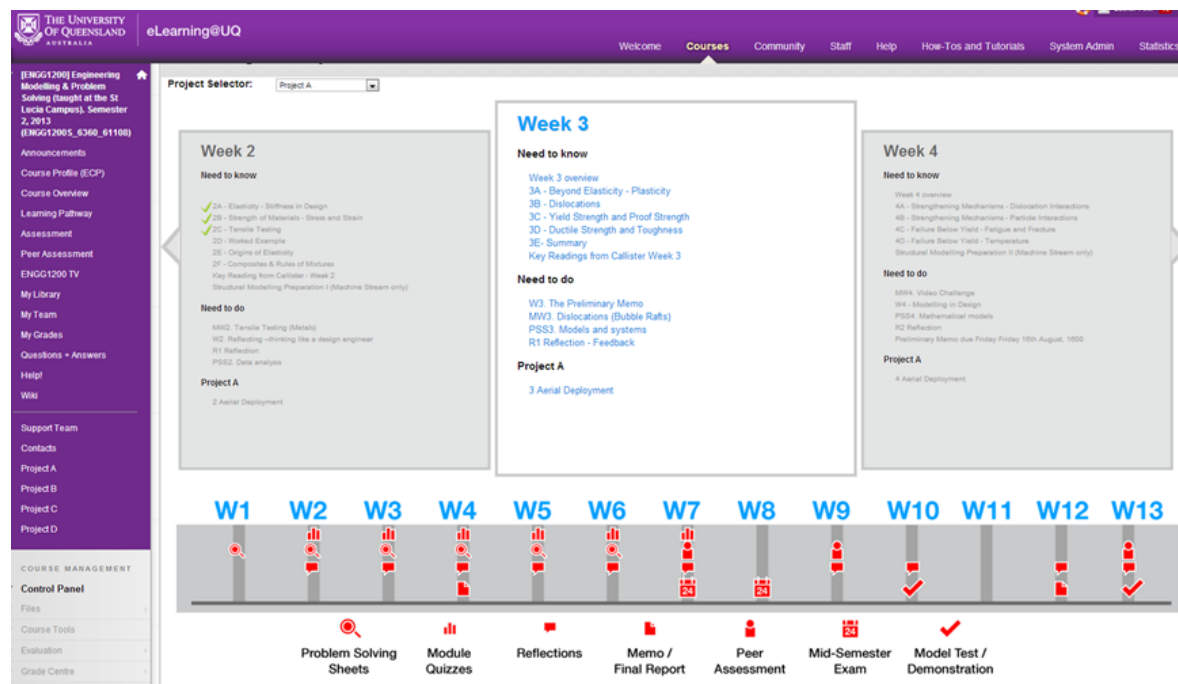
THE UNIVERSITY OF QUEENSLAND AUSTRALIA

eLearning@UQ

Welcome Courses Community Staff Help How-Tos and Tutorials System Admin Statistics

[ENGG1200] Engineering Modelling & Problem Solving (taught at the St Lucia Campus), Semester 2, 2013 (ENGG1200S_6360_61108)

Announcements
Course Profile (ECP)
Course Overview
Learning Pathway
Assessment
Peer Assessment
ENGG1200 TV
My Library
My Team
My Grades
Questions + Answers
Help!
Wiki

Support Team
Contacts
Project A
Project B
Project C
Project D

COURSE MANAGEMENT
Control Panel
Files
Course Tools
Evaluation
Grade Centre

Project Selector: Project A

Week 2

Need to know

2A - Elasticity - Stiffness in Design
2B - Strength of Materials - Stress and Strain
2C - Tensile Testing
2D - Worked Example
2E - Origins of Elasticity
2F - Composites & Rules of Mixtures
Key Reading from Callister - Week 2
Structural Modelling Preparation I (Machine Stream only)

Need to do

MW2. Tensile Testing (Metals)
W2. Reflecting - thinking like a design engineer
R1 Reflection
PSS2. Data analysis

Project A

2 Aerial Deployment

Week 3

Need to know

Week 3 overview
3A - Beyond Elasticity - Plasticity
3B - Dislocations
3C - Yield Strength and Proof Strength
3D - Ductile Strength and Toughness
3E- Summary
Key Readings from Callister Week 3

Need to do

W3. The Preliminary Memo
MW3. Dislocations (Bubble Rafts)
PSS3. Models and systems
R1 Reflection - Feedback

Project A

3 Aerial Deployment

Week 4

Need to know

Week 4 overview
4A - Strengthening Mechanisms - Dislocation Interactions
4B - Strengthening Mechanisms - Particle Interactions
4C - Failure Below Yield - Fatigue and Fracture
4D - Failure Below Yield - Temperature
Structural Modelling Preparation II (Machine Stream only)

Need to do

MW4. Video Challenge
W4 - Modelling in Design
PSS4. Mathematical models
R2 Reflection
Preliminary Memo due Friday Friday 16th August, 1600

Project A

4 Aerial Deployment

W1 W2 W3 W4 W5 W6 W7 W8 W9 W10 W11 W12 W13

24 24

Problem Solving Sheets
Module Quizzes
Reflections
Memo / Final Report
Peer Assessment
24 Mid-Semester Exam
Model Test / Demonstration